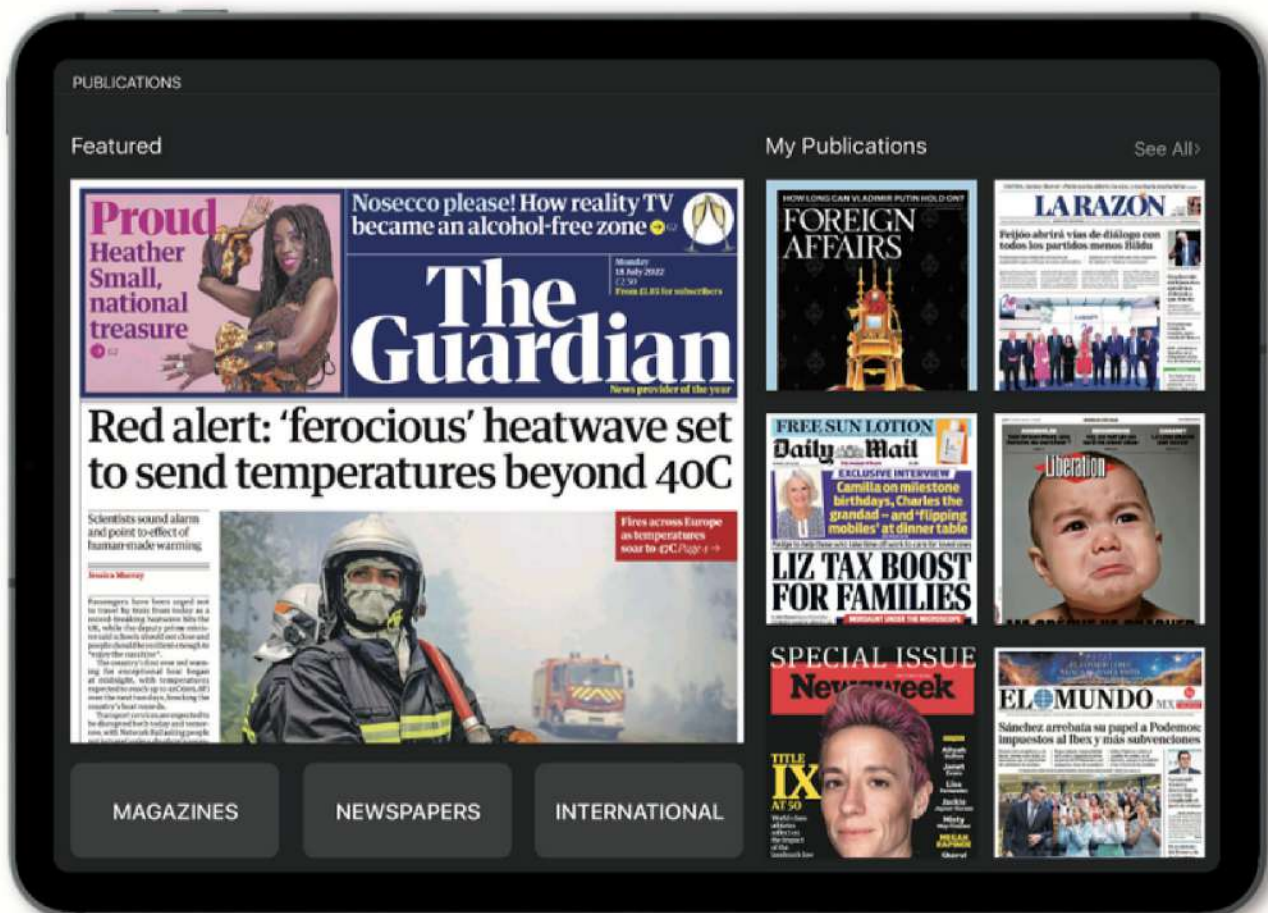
PUBLICATIONS

Featured

My Publications

See All>

Proud Heather Small, national treasure

Nosecco please! How reality TV became an alcohol-free zone

Monday 18 July 2022 £2.50 From £1.85 for subscribers

The Guardian

News provider of the year

Red alert: 'ferocious' heatwave set to send temperatures beyond 40C

Scientists sound alarm and point to effect of human-made warming

Jessica Murray

Fires across Europe as temperatures soar to 47C

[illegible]

HOW LONG CAN VLADIMIR PUTIN HOLD ON?

FOREIGN AFFAIRS

LA RAZÓN

Feijóo abrirá vías de diálogo con todos los partidos menos Bildu

FREE SUN LOTION

Daily Mail

EXCLUSIVE INTERVIEW

Camilla on milestone birthdays, Charles the grandad – and 'flipping mobiles' at dinner table

LIZ TAX BOOST FOR FAMILIES

Libération

SPECIAL ISSUE

Newsweek

TITLE IX AT 50

MEGAN RAPINOE

EL MUNDO

Sánchez arrebata su papel a Podemos: impuestos al Ibex y más subvenciones

MAGAZINES

NEWSPAPERS

INTERNATIONAL